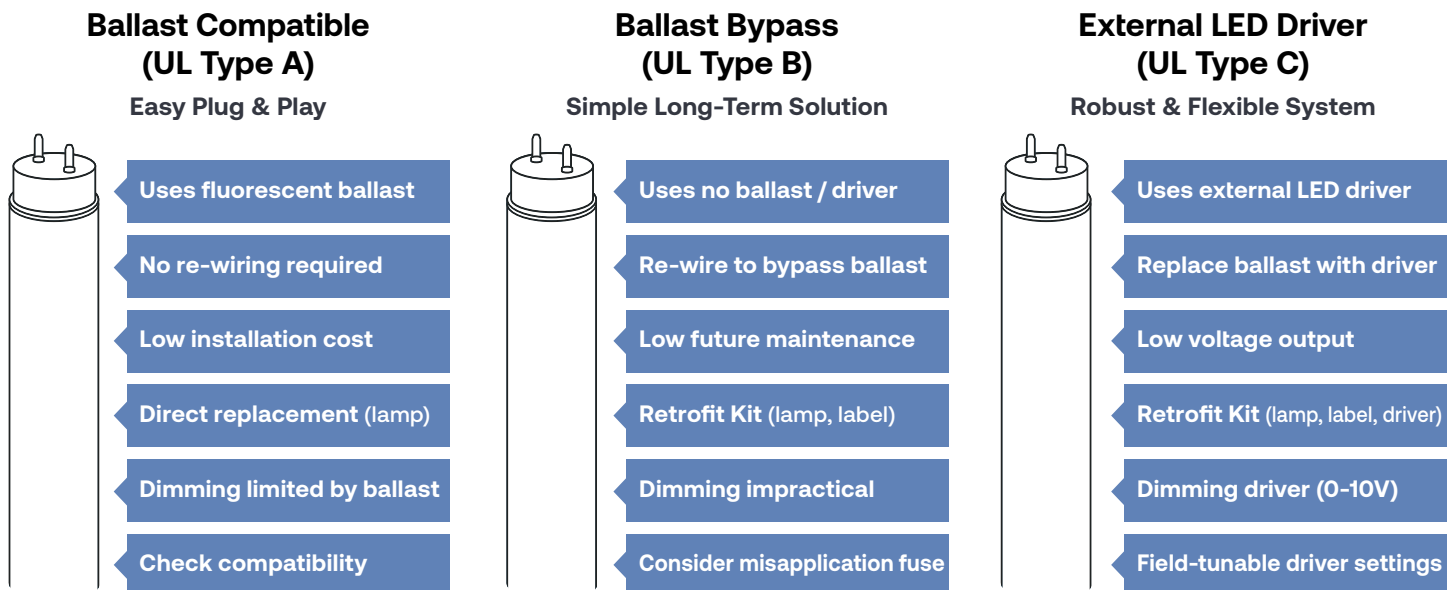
Ballast Compatible
(UL Type A)

Easy Plug & Play

Uses fluorescent ballast

No re-wiring required

Low installation cost

Direct replacement (lamp)

Dimming limited by ballast

Check compatibility

Ballast Bypass
(UL Type B)

Simple Long-Term Solution

Uses no ballast / driver

Re-wire to bypass ballast

Low future maintenance

Retrofit Kit (lamp, label)

Dimming impractical

Consider misapplication fuse

External LED Driver
(UL Type C)

Robust & Flexible System

Uses external LED driver

Replace ballast with driver

Low voltage output

Retrofit Kit (lamp, label, driver)

Dimming driver (0-10V)

Field-tunable driver settings